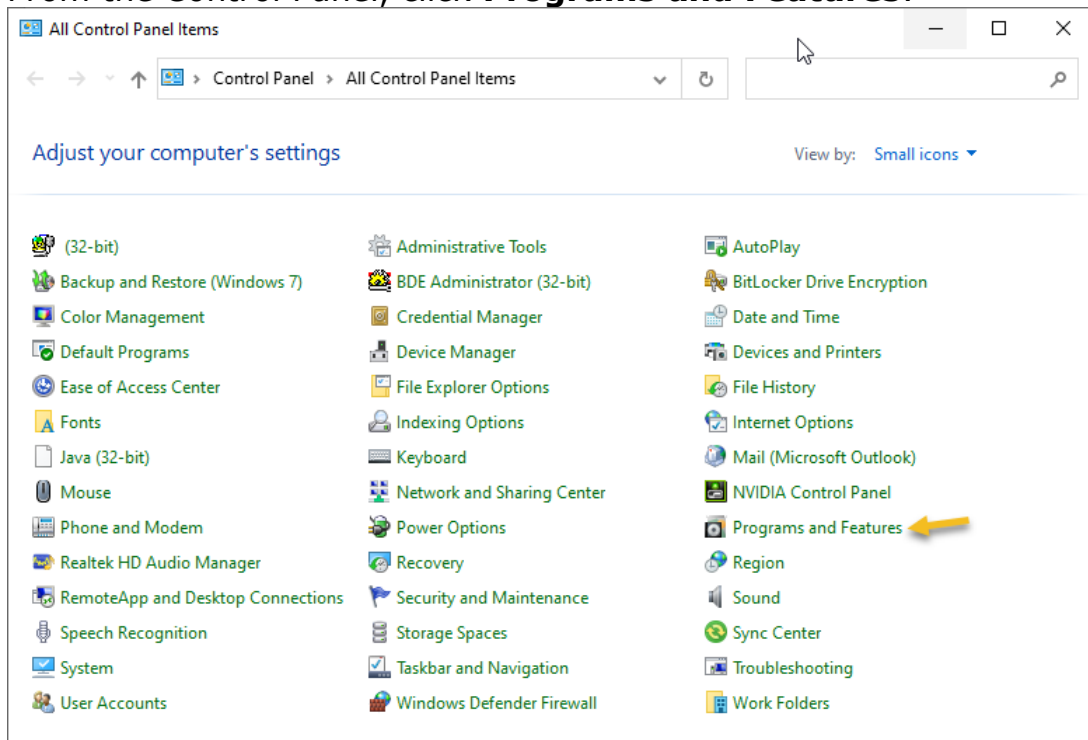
All Control Panel Items

Control Panel > All Control Panel Items

Adjust your computer's settings

View by: Small icons

(32-bit)
Backup and Restore (Windows 7)
Color Management
Default Programs
Ease of Access Center
Fonts
Java (32-bit)
Mouse
Phone and Modem
Realtek HD Audio Manager
RemoteApp and Desktop Connections
Speech Recognition
System
User Accounts

Administrative Tools
BDE Administrator (32-bit)
Credential Manager
Device Manager
File Explorer Options
Indexing Options
Keyboard
Network and Sharing Center
Power Options
Recovery
Security and Maintenance
Storage Spaces
Taskbar and Navigation
Windows Defender Firewall

AutoPlay
BitLocker Drive Encryption
Date and Time
Devices and Printers
File History
Internet Options
Mail (Microsoft Outlook)
NVIDIA Control Panel
Programs and Features
Region
Sound
Sync Center
Troubleshooting
Work Folders